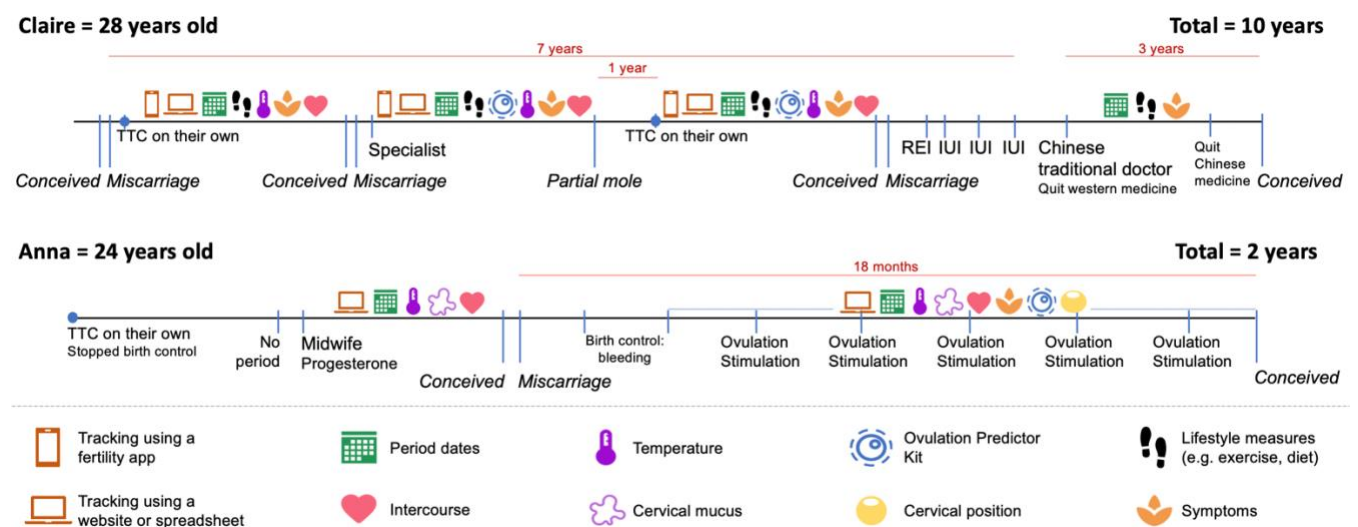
Claire = 28 years old

Total = 10 years

7 years

1 year

3 years

TTC on their own

Specialist

TTC on their own

REI IUI IUI IUI

Chinese traditional doctor
Quit western medicine

Quit Chinese medicine

Conceived Miscarriage

Conceived Miscarriage

Partial mole

Conceived Miscarriage

Conceived

Anna = 24 years old

Total = 2 years

18 months

TTC on their own
Stopped birth control

No period

Midwife
Progesterone

Conceived Miscarriage

Birth control: bleeding

Ovulation Stimulation

Ovulation Stimulation

Ovulation Stimulation

Ovulation Stimulation

Ovulation Stimulation

Conceived

Tracking using a fertility app

Period dates

Temperature

Ovulation Predictor Kit

Lifestyle measures (e.g. exercise, diet)

Tracking using a website or spreadsheet

Intercourse

Cervical mucus

Cervical position

Symptoms